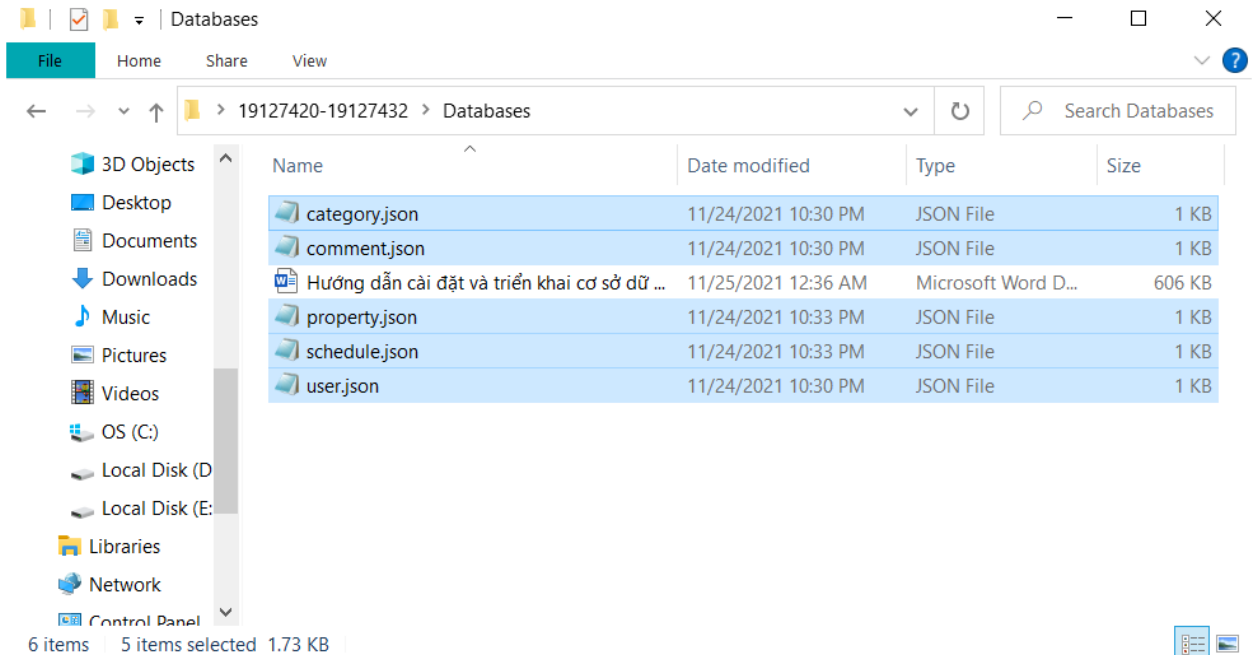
Databases

File Home Share View

19127420-19127432 > Databases

Search Databases

3D Objects
Desktop
Documents
Downloads
Music
Pictures
Videos
OS (C:)
Local Disk (D
Local Disk (E:
Libraries
Network
Control Panel

| Name | Date modified | Type | Size |
|---|---|---|---|
| category.json | 11/24/2021 10:30 PM | JSON File | 1 KB |
| comment.json | 11/24/2021 10:30 PM | JSON File | 1 KB |
| Hướng dẫn cài đặt và triển khai cơ sở dữ ... | 11/25/2021 12:36 AM | Microsoft Word D... | 606 KB |
| property.json | 11/24/2021 10:33 PM | JSON File | 1 KB |
| schedule.json | 11/24/2021 10:33 PM | JSON File | 1 KB |
| user.json | 11/24/2021 10:30 PM | JSON File | 1 KB |

6 items 5 items selected 1.73 KB